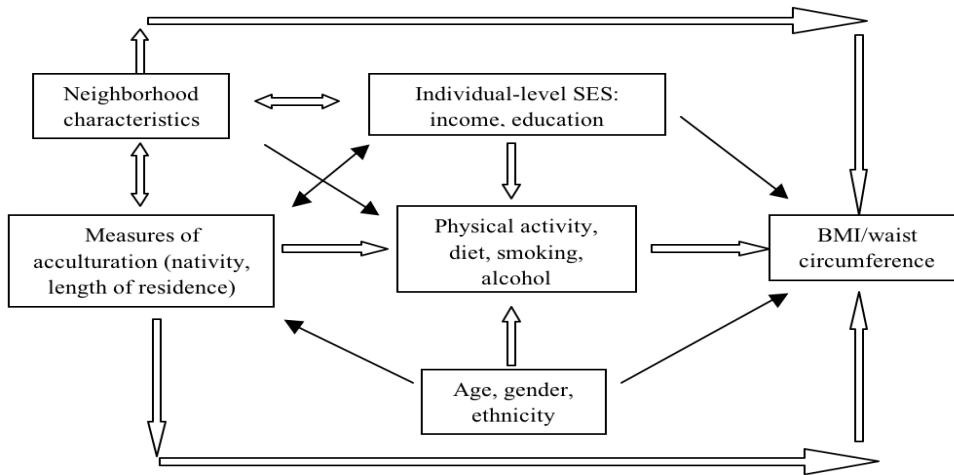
Neighborhood characteristics

Individual-level SES: income, education

Measures of acculturation (nativity, length of residence)

Physical activity, diet, smoking, alcohol

BMI/waist circumference

Age, gender, ethnicity